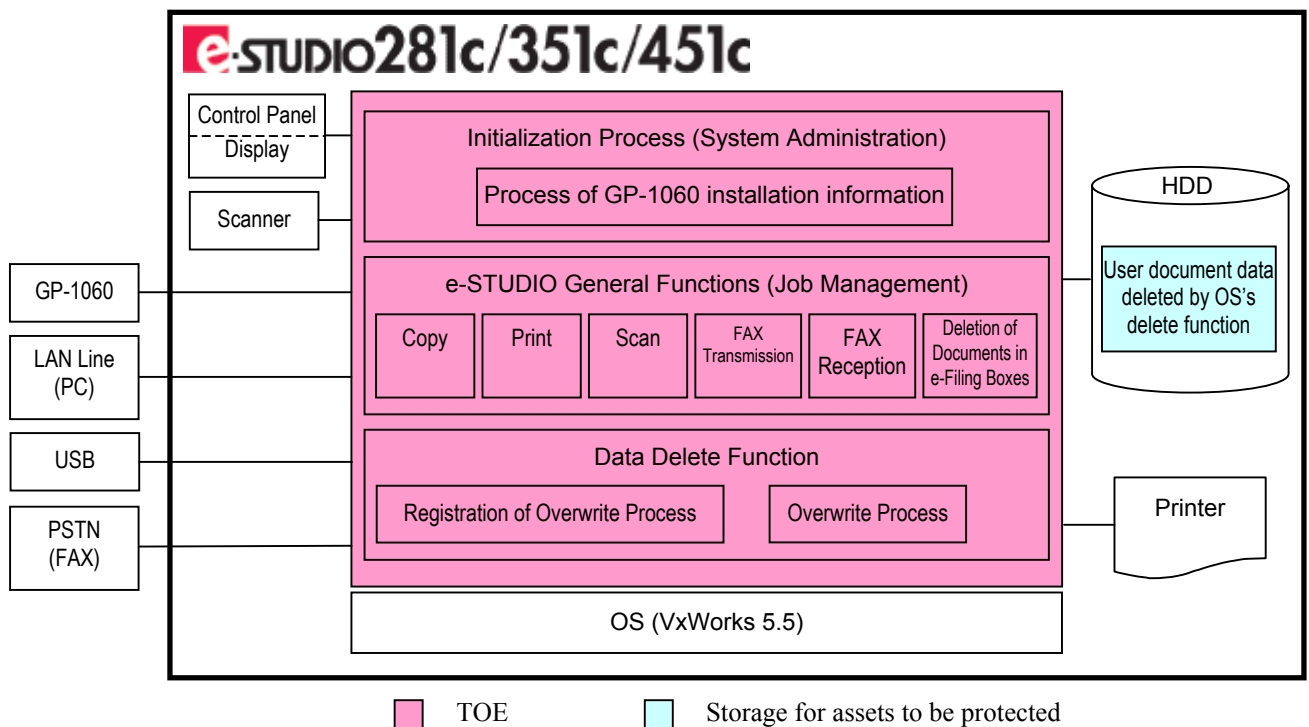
e-STUDIO281c/351c/451c

Control Panel
Display

Scanner

GP-1060

LAN Line (PC)

USB

PSTN (FAX)

Initialization Process (System Administration)

Process of GP-1060 installation information

e-STUDIO General Functions (Job Management)

Copy

Print

Scan

FAX Transmission

FAX Reception

Deletion of Documents in e-Filing Boxes

Data Delete Function

Registration of Overwrite Process

Overwrite Process

OS (VxWorks 5.5)

HDD

User document data deleted by OS's delete function

Printer

TOE

Storage for assets to be protected